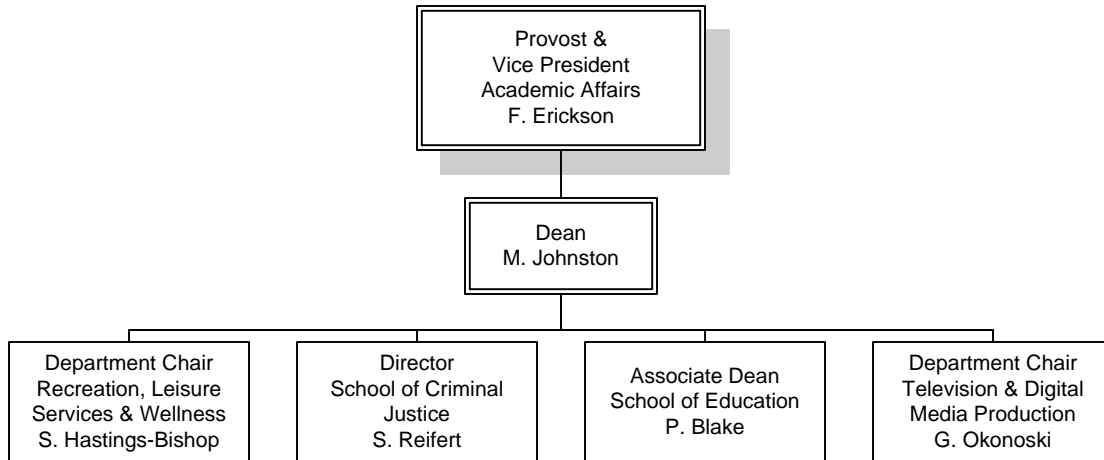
Provost &
Vice President
Academic Affairs
F. Erickson

Dean
M. Johnston

Department Chair
Recreation, Leisure Services & Wellness
S. Hastings-Bishop

Director
School of Criminal Justice
S. Reifert

Associate Dean
School of Education
P. Blake

Department Chair
Television & Digital Media Production
G. Okonoski